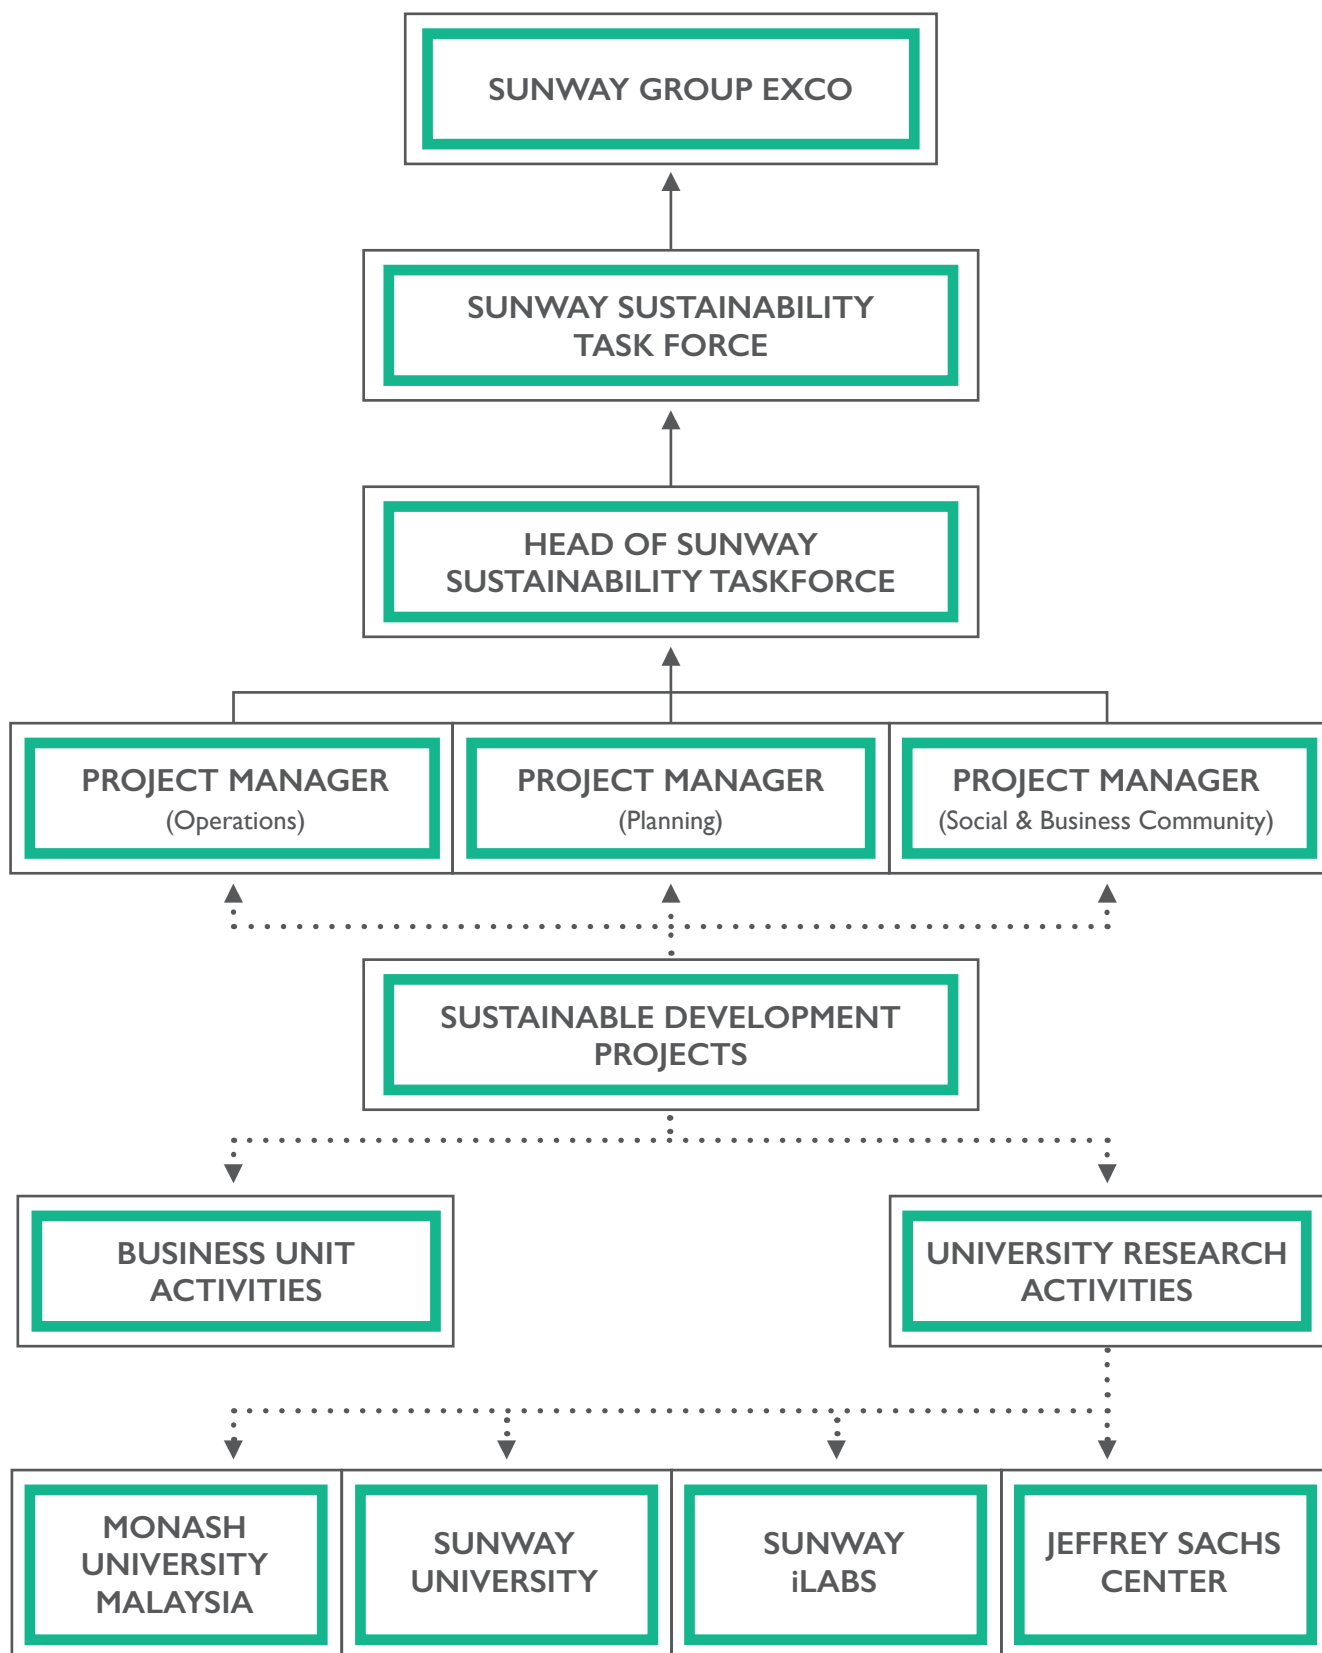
SUNWAY GROUP EXCO

SUNWAY SUSTAINABILITY TASK FORCE

HEAD OF SUNWAY SUSTAINABILITY TASKFORCE

PROJECT MANAGER (Operations)

PROJECT MANAGER (Planning)

PROJECT MANAGER (Social & Business Community)

SUSTAINABLE DEVELOPMENT PROJECTS

BUSINESS UNIT ACTIVITIES

UNIVERSITY RESEARCH ACTIVITIES

MONASH UNIVERSITY MALAYSIA

SUNWAY UNIVERSITY

SUNWAY iLABS

JEFFREY SACHS CENTER